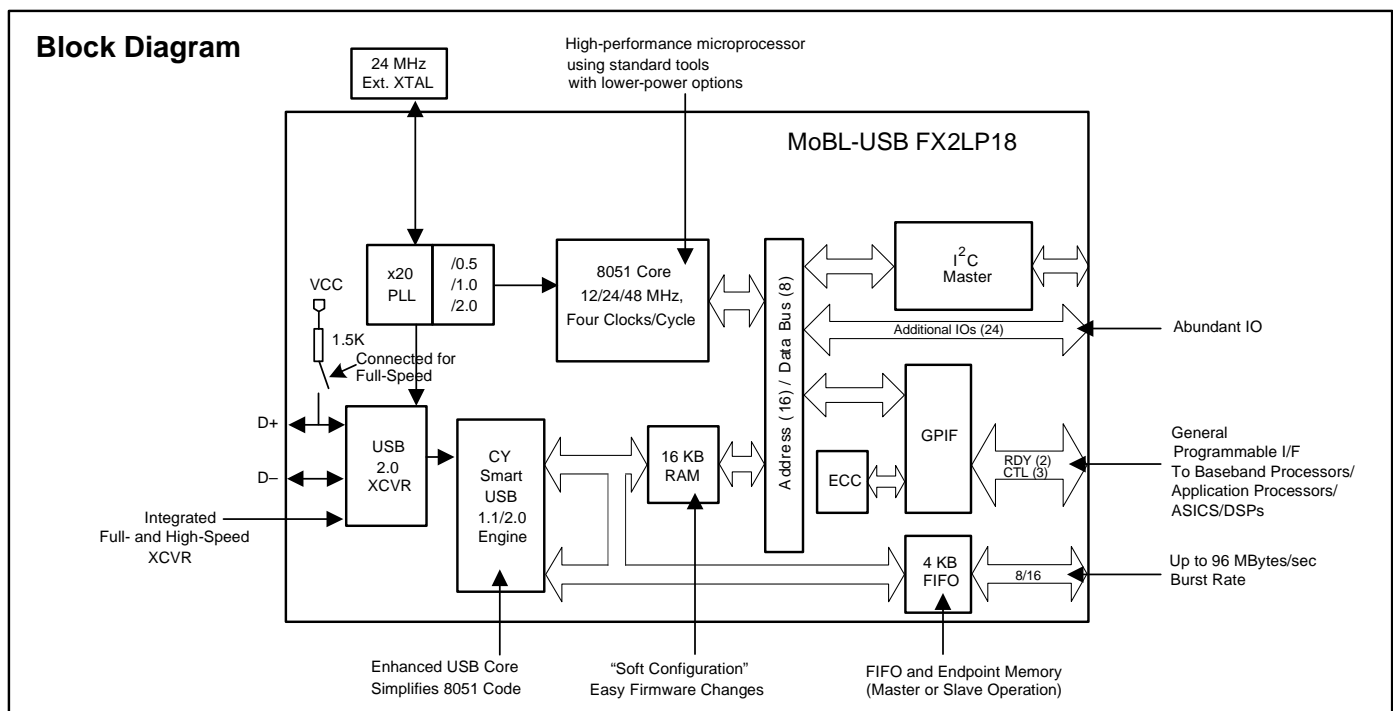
Block Diagram

24 MHz
Ext. XTAL

High-performance microprocessor
using standard tools
with lower-power options

MoBL-USB FX2LP18

x20
PLL

/0.5
/1.0
/2.0

8051 Core
12/24/48 MHz,
Four Clocks/Cycle

Address (16) / Data Bus (8)

$I^2C$
Master

VCC

1.5K

Connected for
Full-Speed

Additional IOs (24)

Abundant IO

D+

D–

USB
2.0
XCVR

CY
Smart
USB
1.1/2.0
Engine

16 KB
RAM

GPIF

ECC

RDY (2)
CTL (3)

General
Programmable I/F
To Baseband Processors/
Application Processors/
ASICS/DSPs

Integrated
Full- and High-Speed
XCVR

4 KB
FIFO

8/16

Up to 96 MBytes/sec
Burst Rate

Enhanced USB Core
Simplifies 8051 Code

"Soft Configuration"
Easy Firmware Changes

FIFO and Endpoint Memory
(Master or Slave Operation)